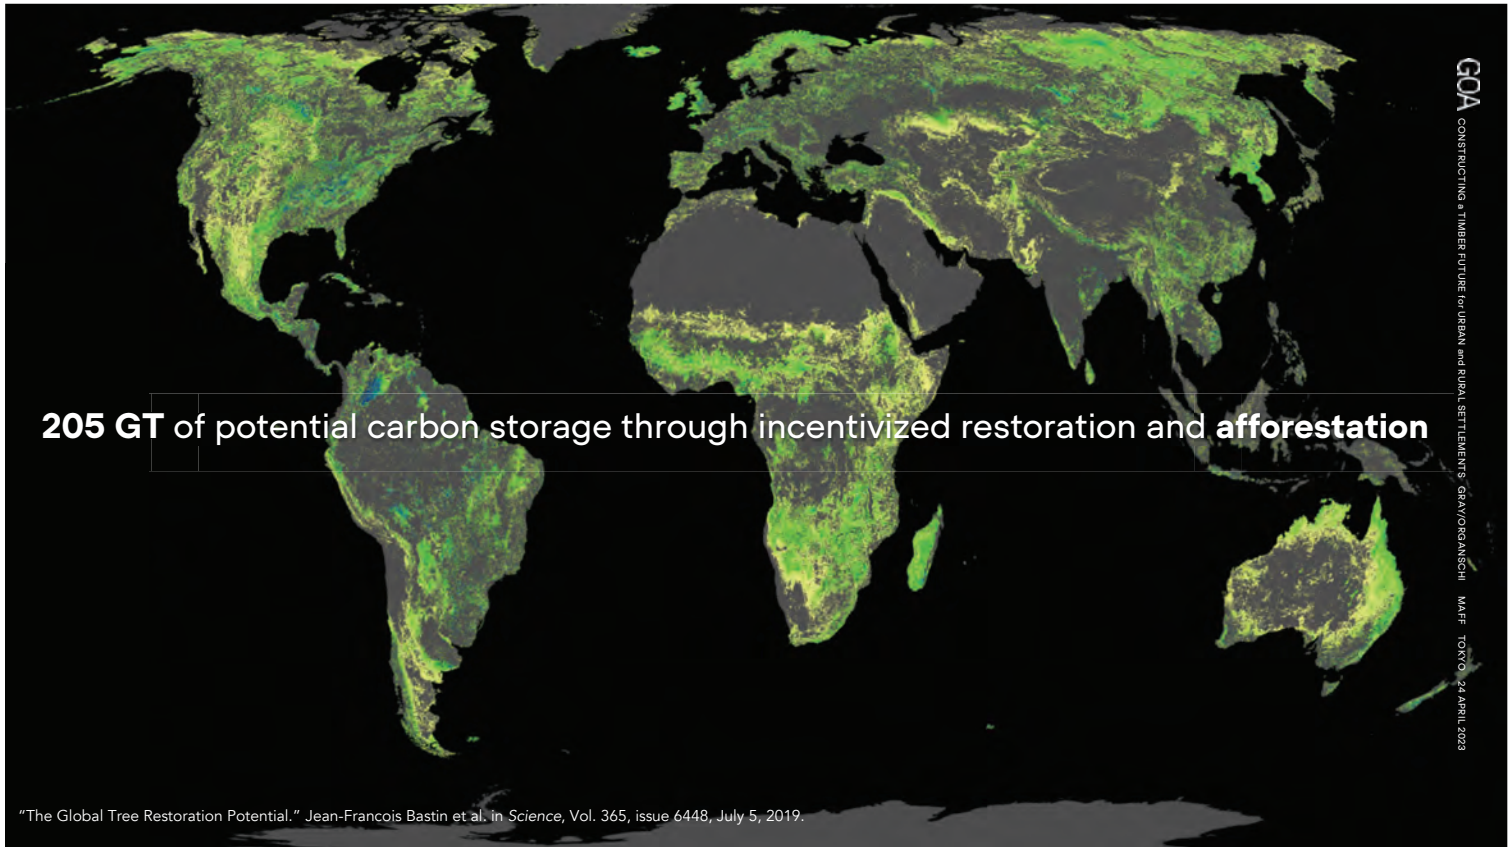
GOA CONSTRUCTING a TIMBER FUTURE for URBAN and RURAL SETTLEMENTS GRAY/ORGANSCHI MAFF TOKYO 24 APRIL 2023

**205 GT** of potential carbon storage through incentivized restoration and **afforestation**

"The Global Tree Restoration Potential." Jean-Francois Bastin et al. in *Science*, Vol. 365, issue 6448, July 5, 2019.